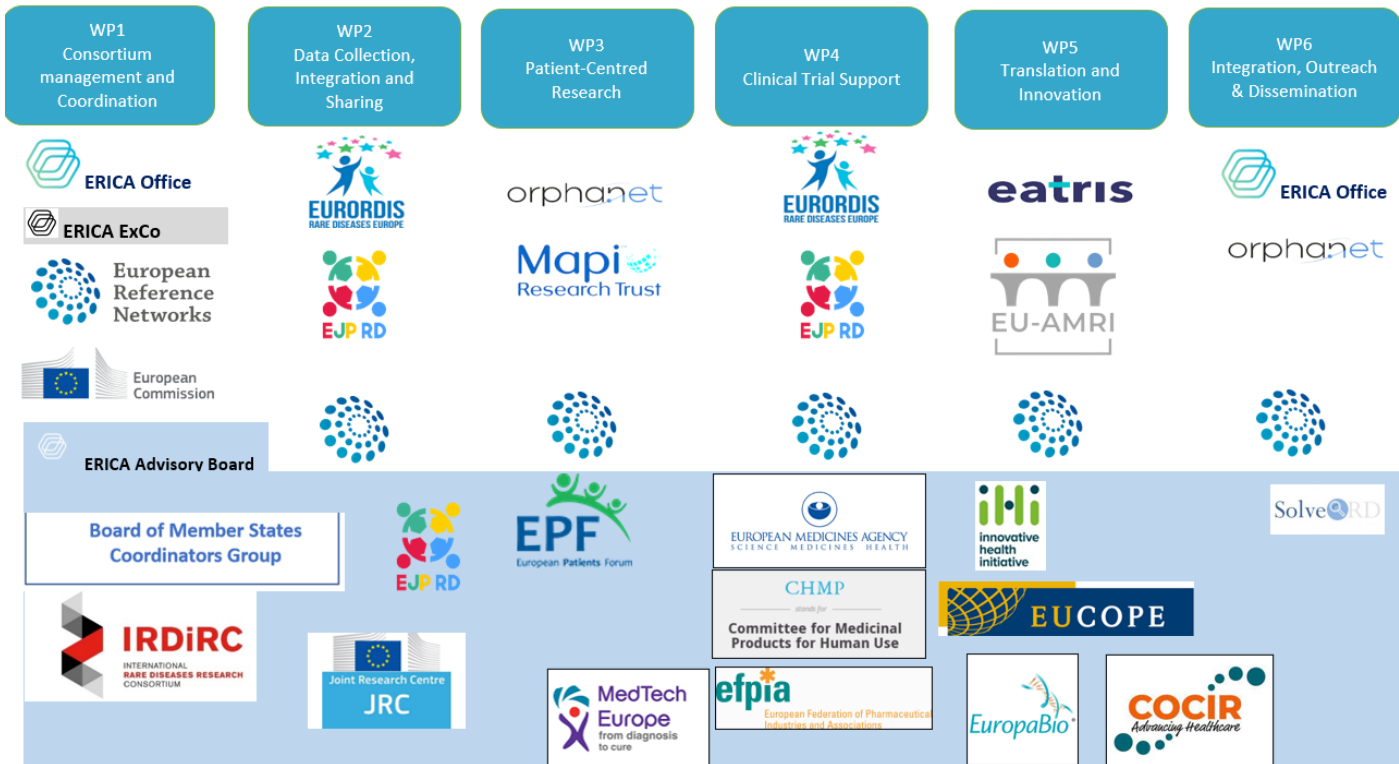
WP1
Consortium management and Coordination

WP2
Data Collection, Integration and Sharing

WP3
Patient-Centred Research

WP4
Clinical Trial Support

WP5
Translation and Innovation

WP6
Integration, Outreach & Dissemination

ERICA Office

ERICA ExCo

European Reference Networks

European Commission

ERICA Advisory Board

Board of Member States Coordinators Group

IRDiRC
INTERNATIONAL RARE DISEASES RESEARCH CONSORTIUM

EURORDIS
RARE DISEASES EUROPE

EJP RD

EJP RD

Joint Research Centre
JRC

orphanet

Mapi Research Trust

EPF
European Patients Forum

MedTech Europe
from diagnosis to cure

EURORDIS
RARE DISEASES EUROPE

EJP RD

EUROPEAN MEDICINES AGENCY
SCIENCE MEDICINES HEALTH

CHMP
stands for
Committee for Medicinal Products for Human Use

efpia
European Federation of Pharmaceutical Industries and Associations

eatris

EU-AMRI

ihi
innovative health initiative

EUCOPE

EuropaBio

COCIR
Advancing Healthcare

ERICA Office

orphanet

SolveRD